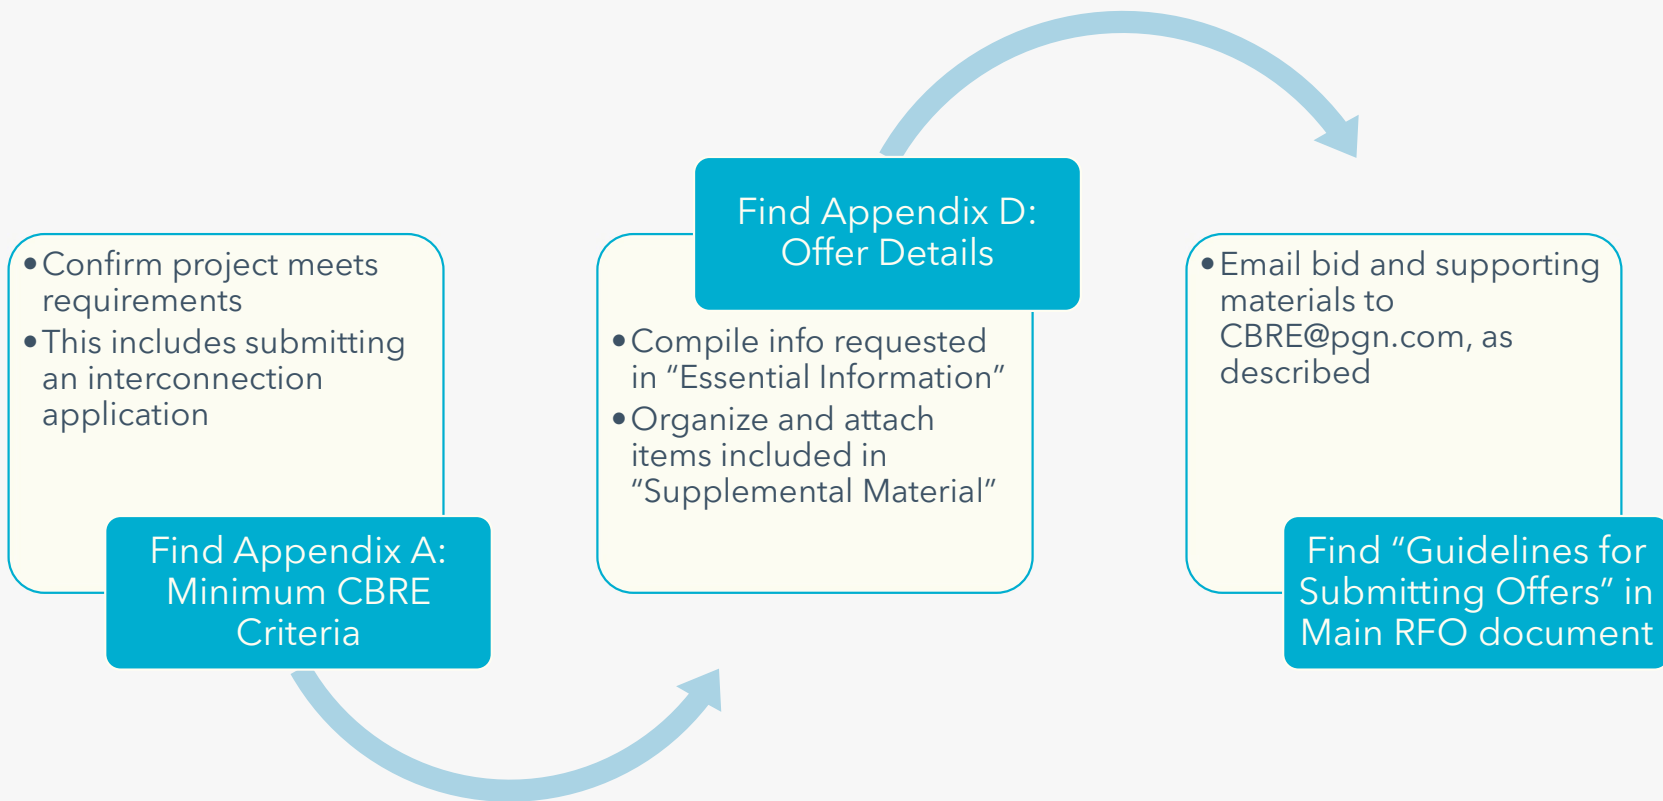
• Confirm project meets requirements
• This includes submitting an interconnection application

Find Appendix A: Minimum CBRE Criteria

Find Appendix D: Offer Details

• Compile info requested in “Essential Information”
• Organize and attach items included in “Supplemental Material”

• Email bid and supporting materials to CBRE@pgn.com, as described

Find “Guidelines for Submitting Offers” in Main RFO document